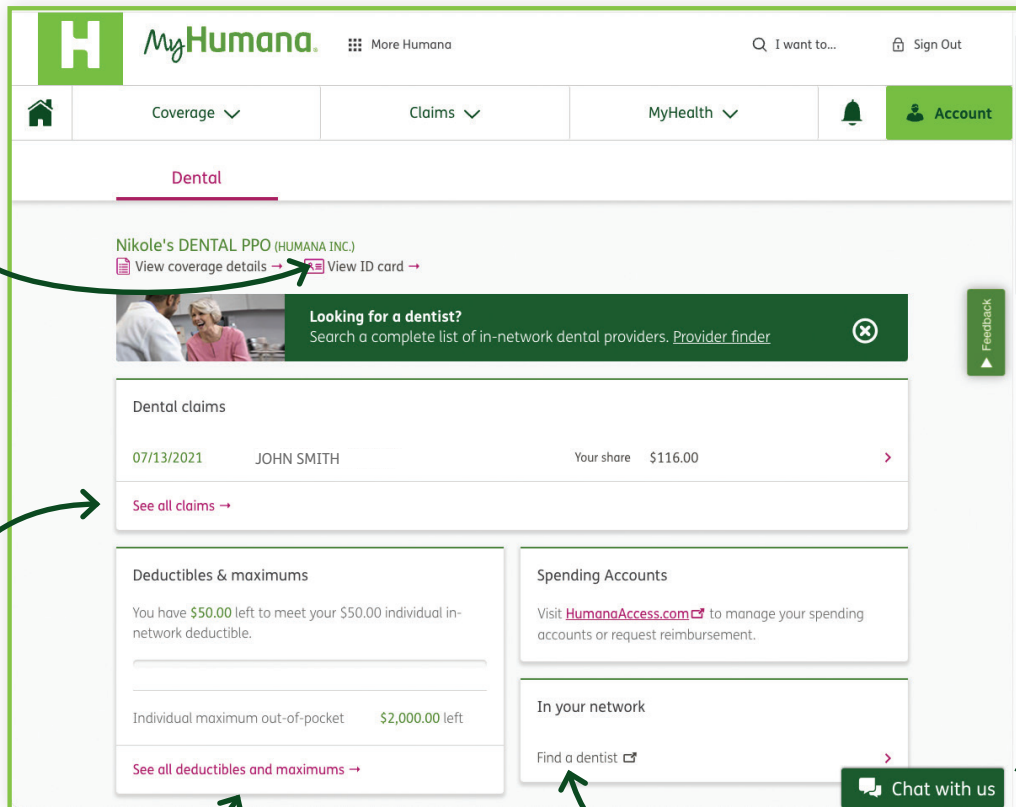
H MyHumana. More Humana I want to... Sign Out

Coverage Claims MyHealth Account

Dental

Nikole's DENTAL PPO (HUMANA INC.)
View coverage details → View ID card →

Looking for a dentist?
Search a complete list of in-network dental providers. Provider finder

Feedback

Dental claims

07/13/2021 JOHN SMITH Your share $116.00

See all claims →

Deductibles & maximums

You have $50.00 left to meet your $50.00 individual in-network deductible.

Individual maximum out-of-pocket $2,000.00 left

See all deductibles and maximums →

Spending Accounts

Visit HumanaAccess.com to manage your spending accounts or request reimbursement.

In your network

Find a dentist

Chat with us